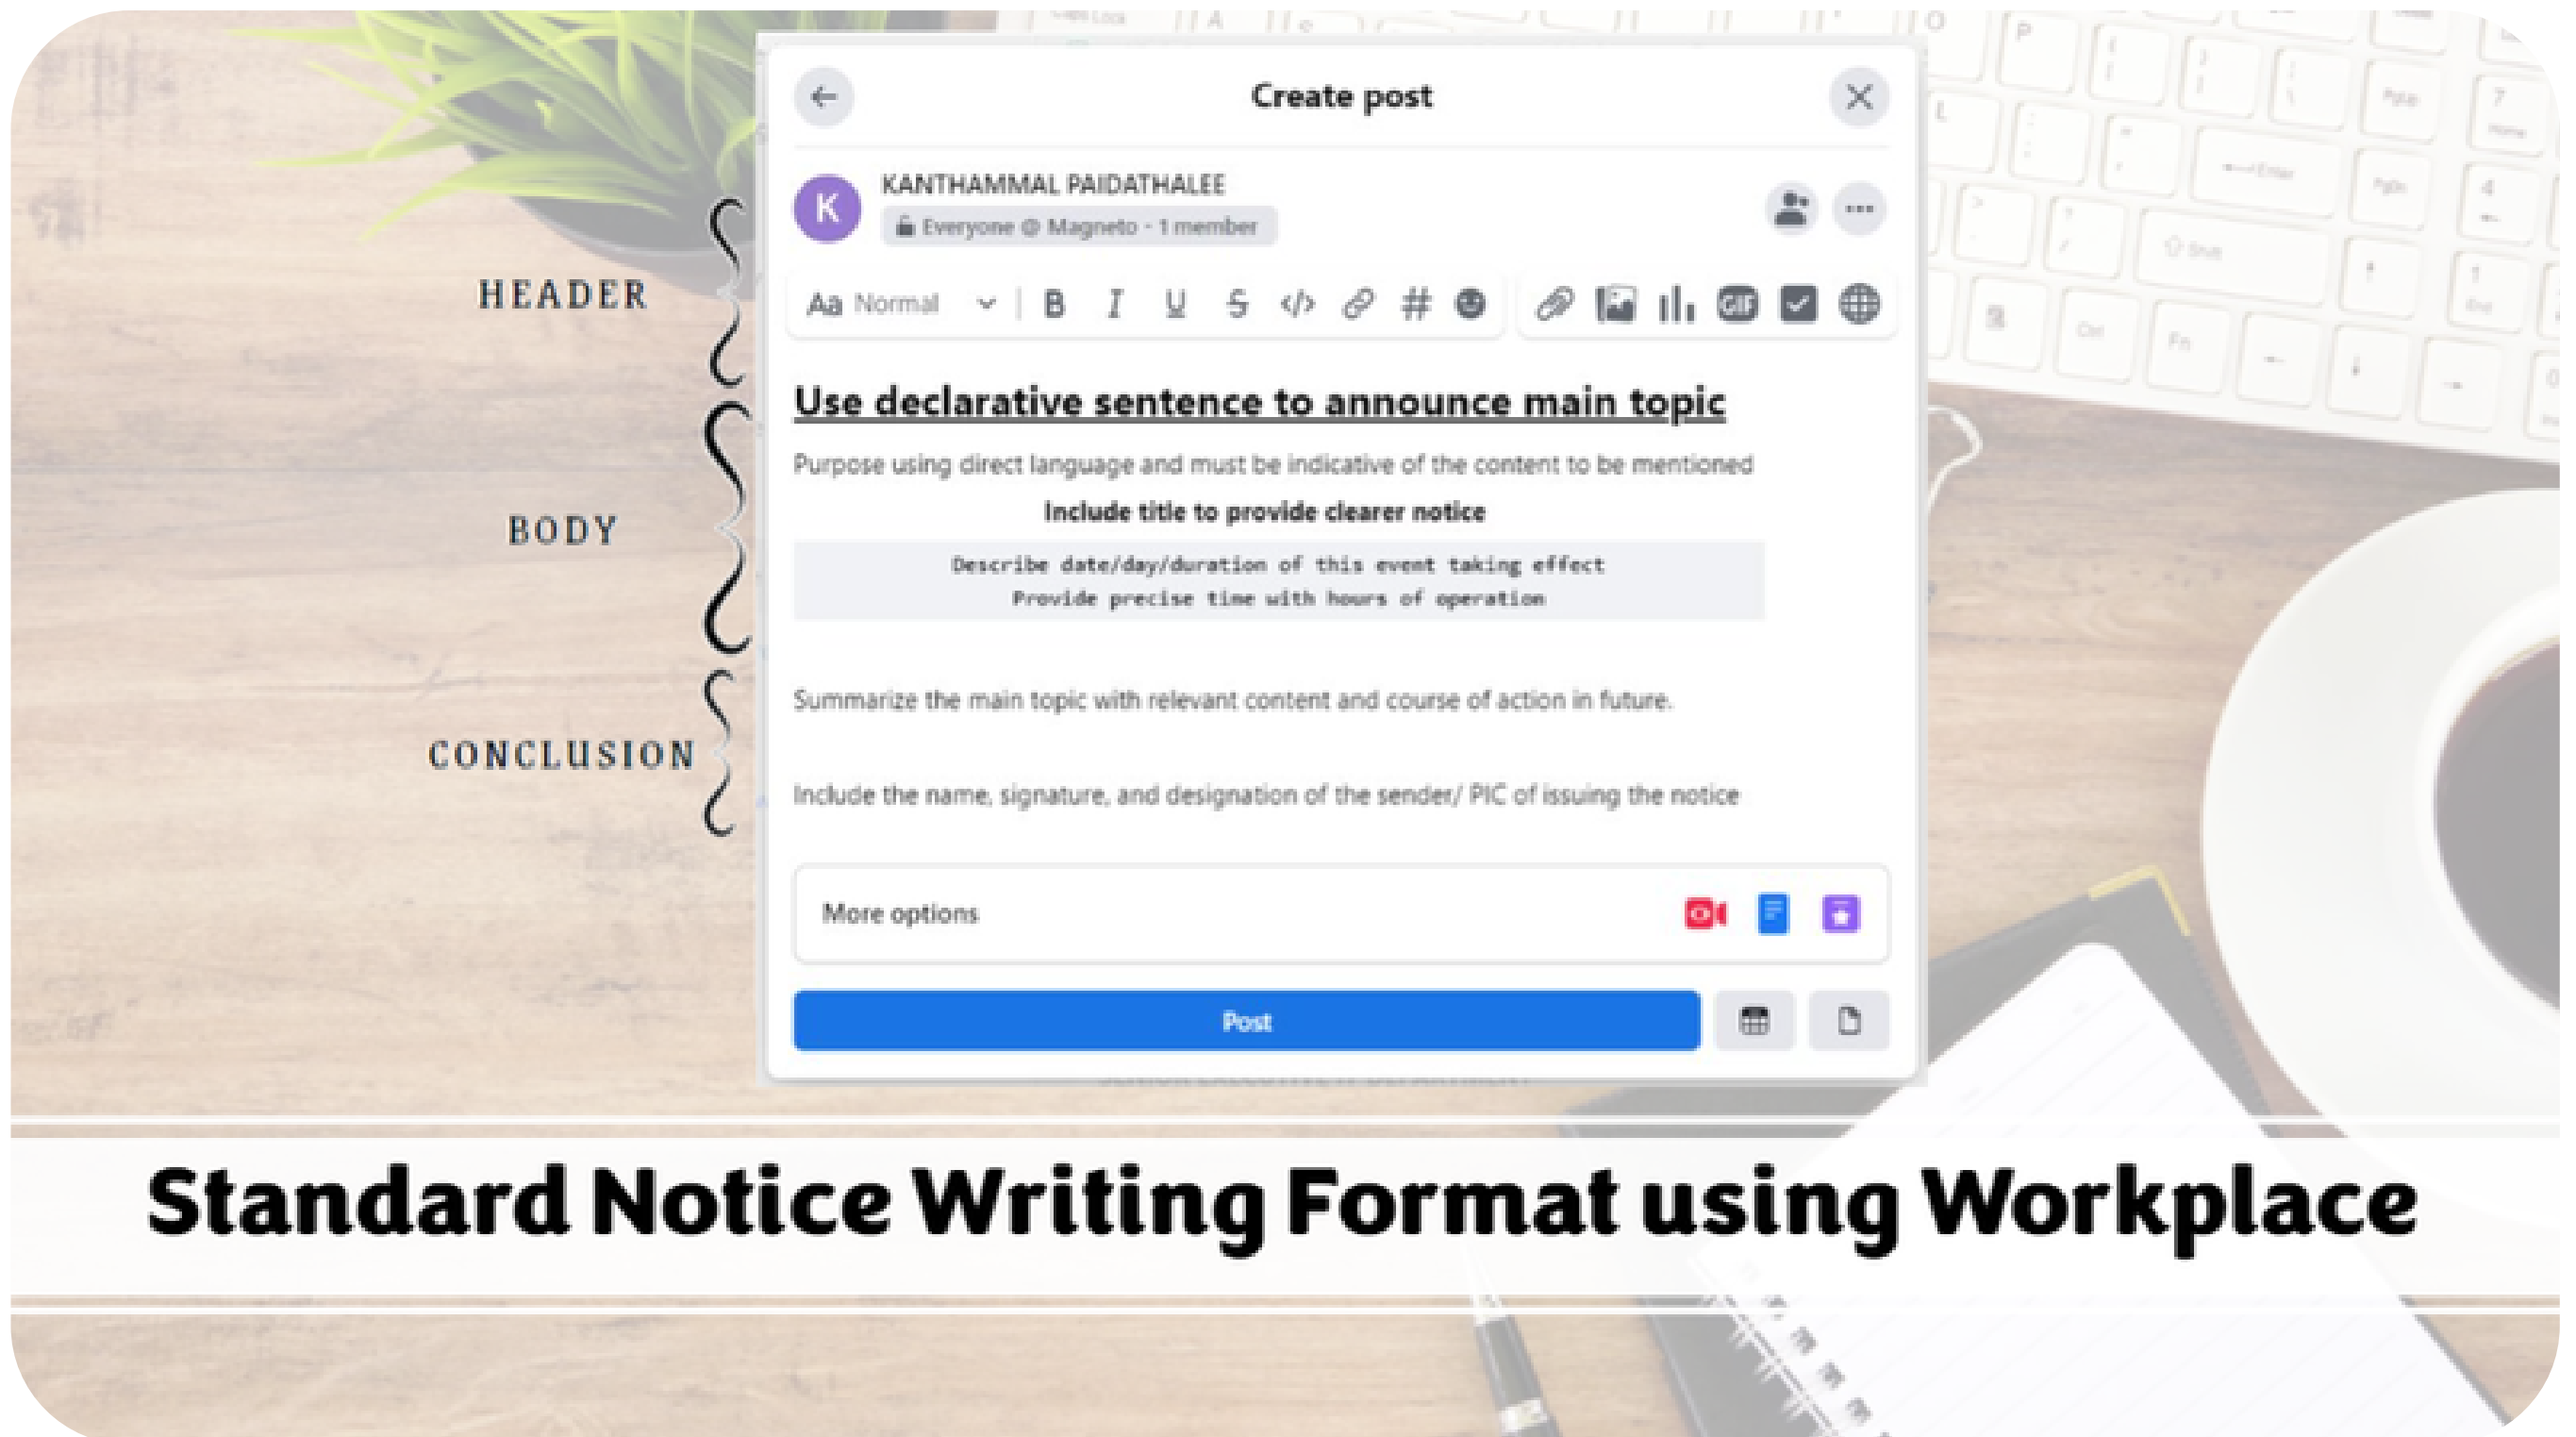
HEADER

BODY

CONCLUSION

Create post

K

KANTHAMMAL PAIDATHALEE

Everyone @ Magneto · 1 member

Aa Normal

B I U S # GIF

Use declarative sentence to announce main topic

Purpose using direct language and must be indicative of the content to be mentioned

Include title to provide clearer notice

Describe date/day/duration of this event taking effect
Provide precise time with hours of operation

Summarize the main topic with relevant content and course of action in future.

Include the name, signature, and designation of the sender/ PIC of issuing the notice

More options

Post

Standard Notice Writing Format using Workplace